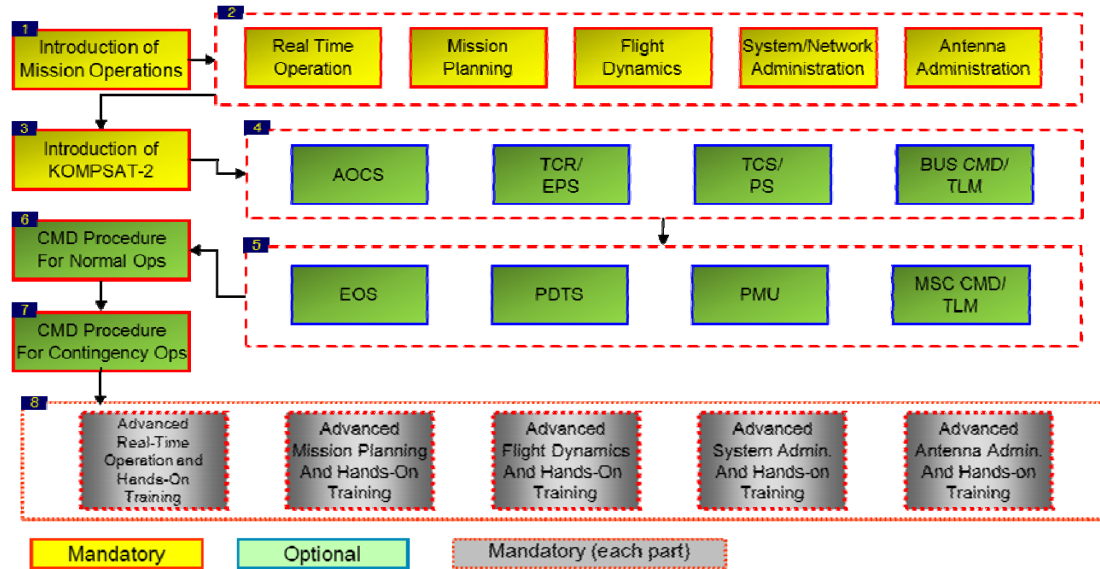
1
Introduction of Mission Operations

2
Real Time Operation

Mission Planning

Flight Dynamics

System/Network Administration

Antenna Administration

3
Introduction of KOMPSAT-2

4
AOCS

TCR/ EPS

TCS/ PS

BUS CMD/ TLM

5
EOS

PDTS

PMU

MSC CMD/ TLM

6
CMD Procedure For Normal Ops

7
CMD Procedure For Contingency Ops

8
Advanced Real-Time Operation and Hands-On Training

Advanced Mission Planning And Hands-On Training

Advanced Flight Dynamics And Hands-On Training

Advanced System Admin. And Hands-on Training

Advanced Antenna Admin. And Hands-on Training

Mandatory

Optional

Mandatory (each part)